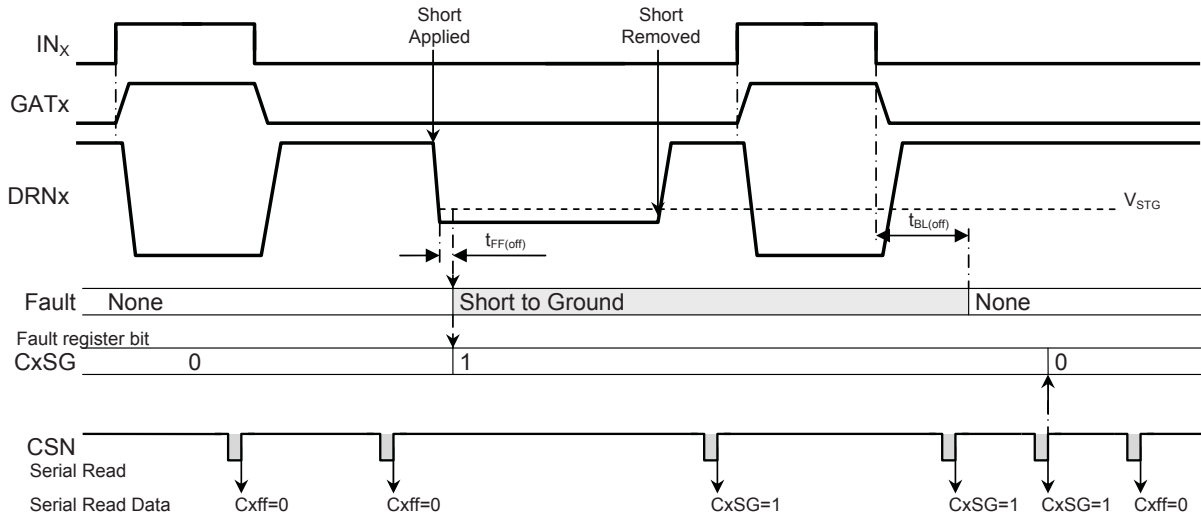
Short Applied

Short Removed

$IN_X$

GATx

DRNx

$V_{STG}$

$t_{FF(off)}$

$t_{BL(off)}$

Fault None

Short to Ground

None

Fault register bit

CxSG 0

1

0

CSN

Serial Read

Serial Read Data Cxff=0 Cxff=0 CxSG=1 CxSG=1 CxSG=1 Cxff=0